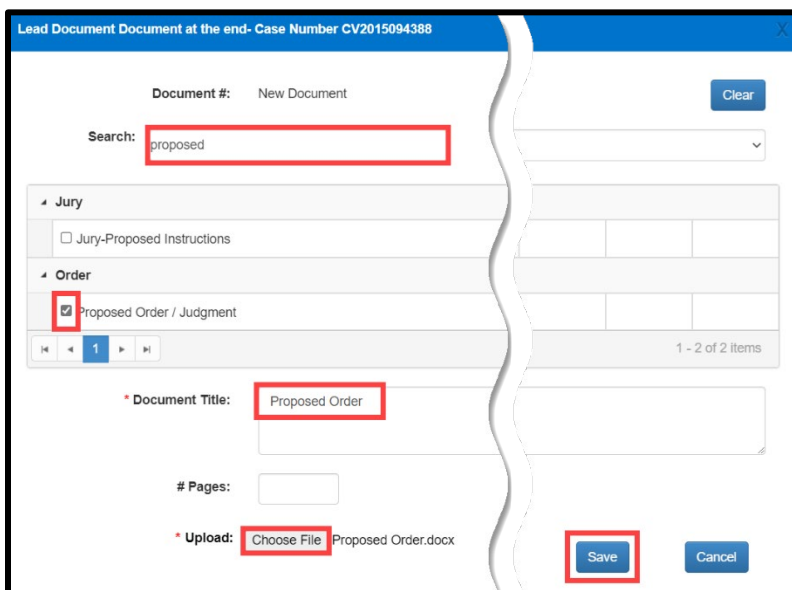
Lead Document Document at the end- Case Number CV2015094388

X

Document #: New Document

Clear

Search: proposed

Jury

Jury-Proposed Instructions

Order

Proposed Order / Judgment

1

1 - 2 of 2 items

* Document Title: Proposed Order

# Pages:

* Upload: Choose File Proposed Order.docx

Save

Cancel